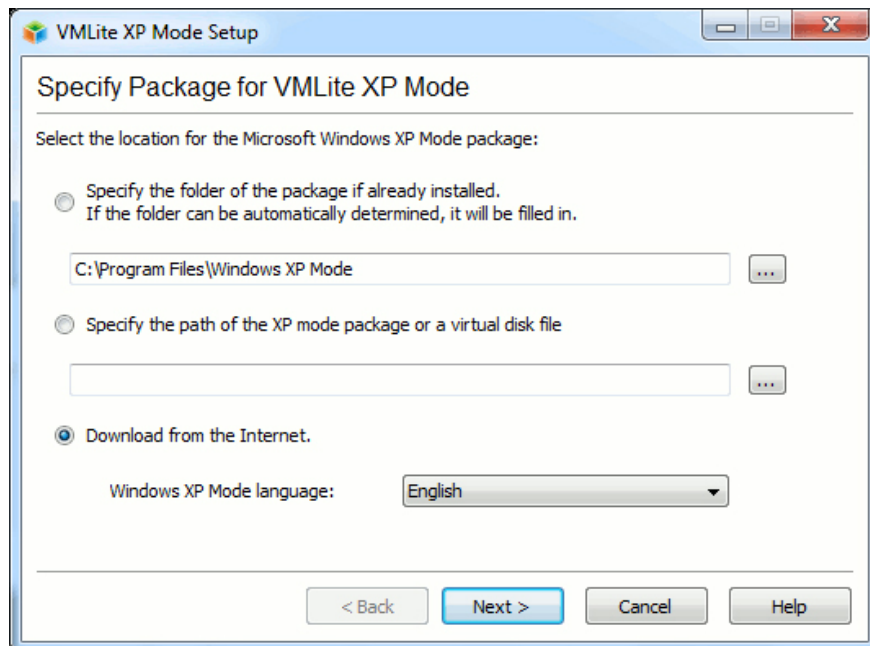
VMLite XP Mode Setup

Specify Package for VMLite XP Mode

Select the location for the Microsoft Windows XP Mode package:

Specify the folder of the package if already installed.
If the folder can be automatically determined, it will be filled in.

C:\Program Files\Windows XP Mode

...

Specify the path of the XP mode package or a virtual disk file

...

Download from the Internet.

Windows XP Mode language: English

< Back
Next >
Cancel
Help